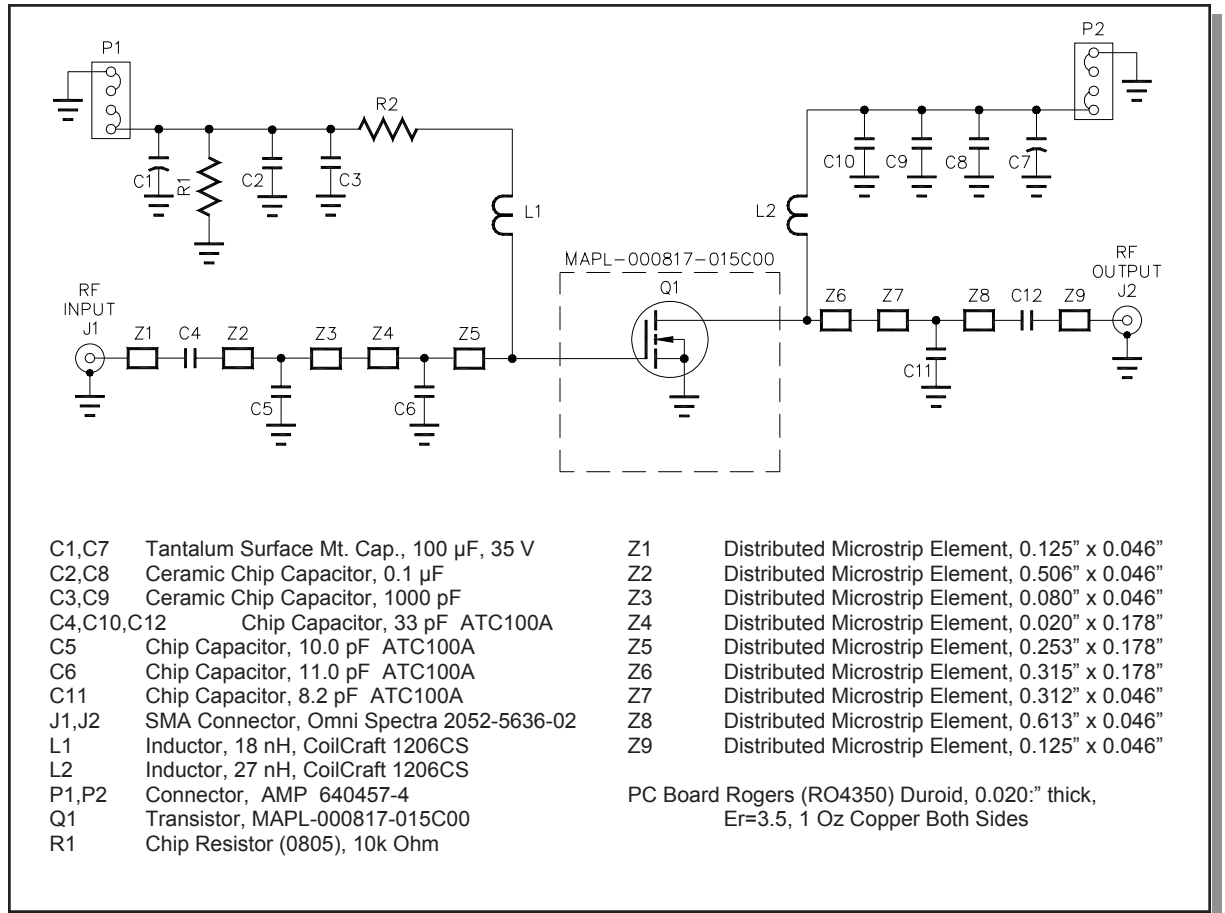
P1

R2

C1

R1

C2

C3

L1

P2

C10

C9

C8

C7

L2

MAPL–000817–015C00

Q1

RF INPUT J1

Z1

C4

Z2

Z3

Z4

Z5

C5

C6

Z6

Z7

Z8

C12

Z9

RF OUTPUT J2

C11

C1,C7 Tantalum Surface Mt. Cap., 100 µF, 35 V
C2,C8 Ceramic Chip Capacitor, 0.1 µF
C3,C9 Ceramic Chip Capacitor, 1000 pF
C4,C10,C12 Chip Capacitor, 33 pF ATC100A
C5 Chip Capacitor, 10.0 pF ATC100A
C6 Chip Capacitor, 11.0 pF ATC100A
C11 Chip Capacitor, 8.2 pF ATC100A
J1,J2 SMA Connector, Omni Spectra 2052-5636-02
L1 Inductor, 18 nH, CoilCraft 1206CS
L2 Inductor, 27 nH, CoilCraft 1206CS
P1,P2 Connector, AMP 640457-4
Q1 Transistor, MAPL-000817-015C00
R1 Chip Resistor (0805), 10k Ohm

Z1 Distributed Microstrip Element, 0.125" x 0.046"
Z2 Distributed Microstrip Element, 0.506" x 0.046"
Z3 Distributed Microstrip Element, 0.080" x 0.046"
Z4 Distributed Microstrip Element, 0.020" x 0.178"
Z5 Distributed Microstrip Element, 0.253" x 0.178"
Z6 Distributed Microstrip Element, 0.315" x 0.178"
Z7 Distributed Microstrip Element, 0.312" x 0.046"
Z8 Distributed Microstrip Element, 0.613" x 0.046"
Z9 Distributed Microstrip Element, 0.125" x 0.046"

PC Board Rogers (RO4350) Duroid, 0.020:" thick, Er=3.5, 1 Oz Copper Both Sides